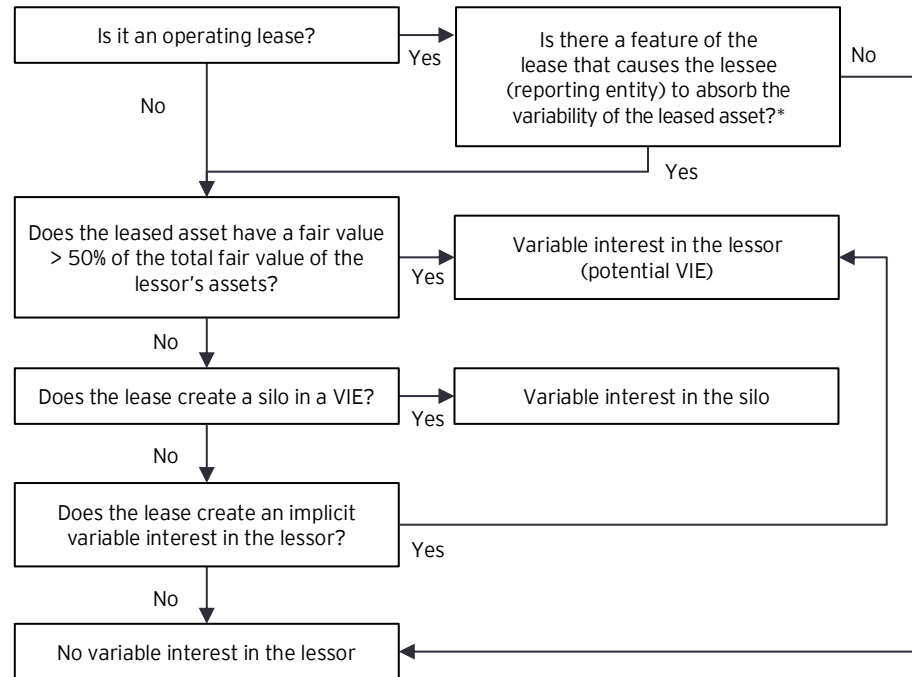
Is it an operating lease?

Yes

Is there a feature of the lease that causes the lessee (reporting entity) to absorb the variability of the leased asset?*

No

No

Yes

Does the leased asset have a fair value > 50% of the total fair value of the lessor's assets?

Yes

Variable interest in the lessor (potential VIE)

No

Does the lease create a silo in a VIE?

Yes

Variable interest in the silo

No

Does the lease create an implicit variable interest in the lessor?

Yes

No

No variable interest in the lessor